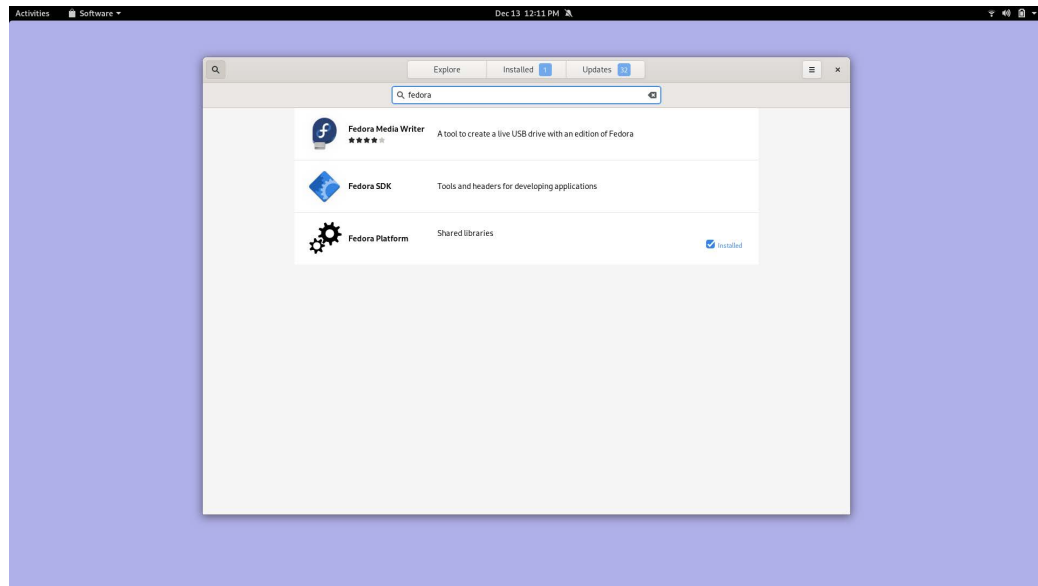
Activities Software ▾ Dec 13 12:11 PM

Explore Installed 1 Updates 32

fedora

Fedora Media Writer A tool to create a live USB drive with an edition of Fedora

Fedora SDK Tools and headers for developing applications

Fedora Platform Shared libraries Installed